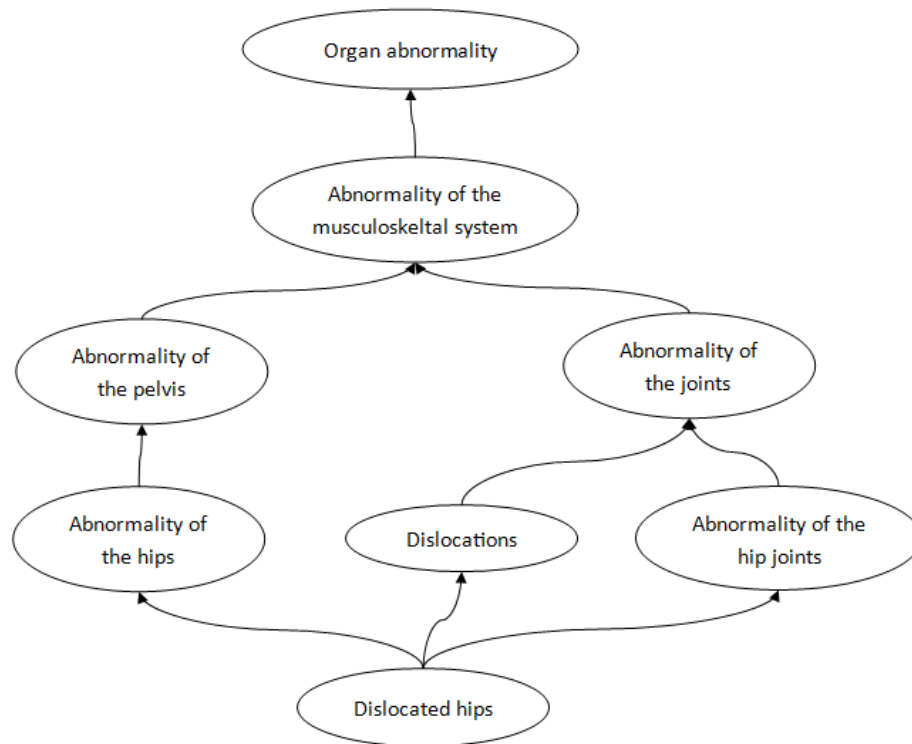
Organ abnormality

Abnormality of the musculoskeltal system

Abnormality of the pelvis

Abnormality of the joints

Abnormality of the hips

Dislocations

Abnormality of the hip joints

Dislocated hips